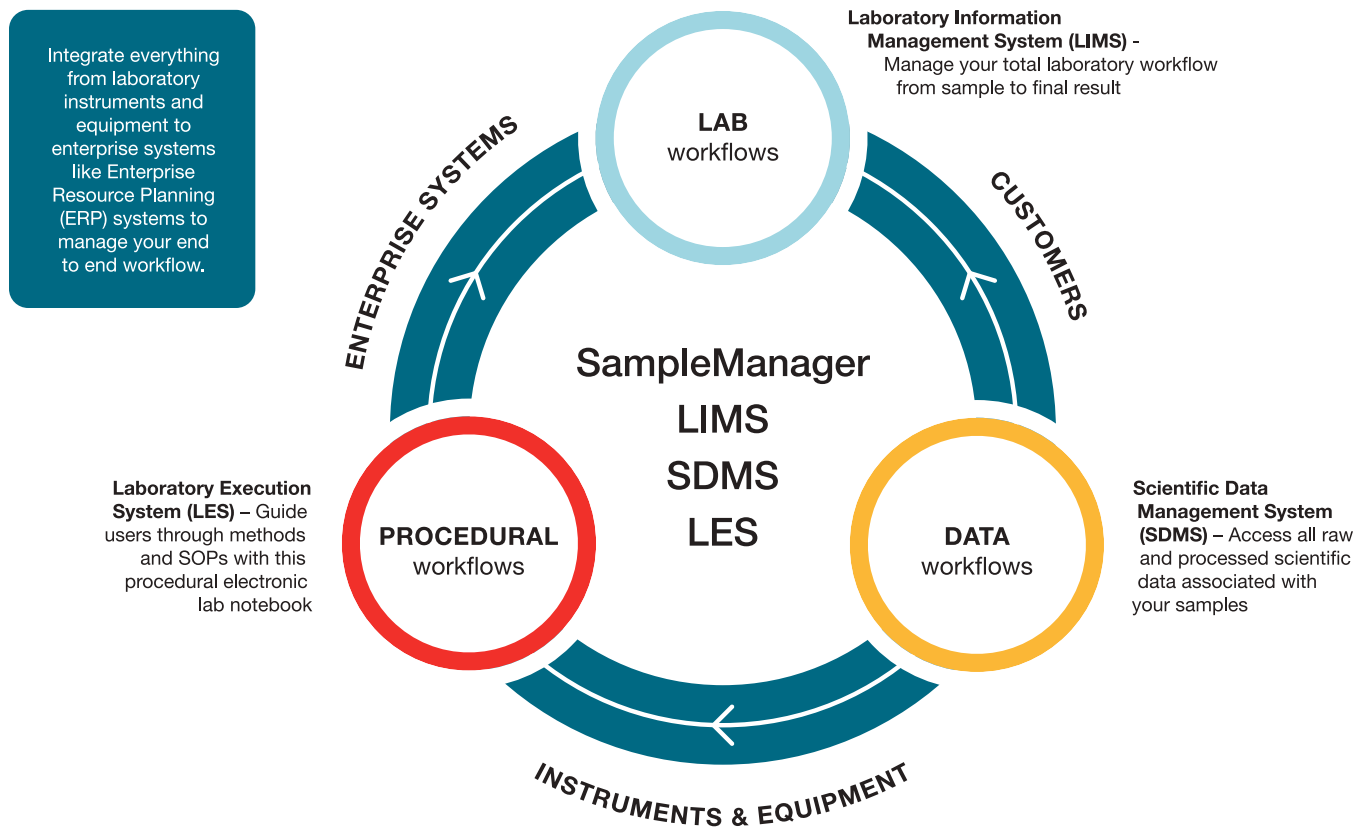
Integrate everything from laboratory instruments and equipment to enterprise systems like Enterprise Resource Planning (ERP) systems to manage your end to end workflow.

Laboratory Information Management System (LIMS) - Manage your total laboratory workflow from sample to final result

LAB
workflows

ENTERPRISE SYSTEMS

CUSTOMERS

SampleManager
LIMS
SDMS
LES

Laboratory Execution System (LES) – Guide users through methods and SOPs with this procedural electronic lab notebook

PROCEDURAL
workflows

DATA
workflows

Scientific Data Management System (SDMS) – Access all raw and processed scientific data associated with your samples

INSTRUMENTS & EQUIPMENT